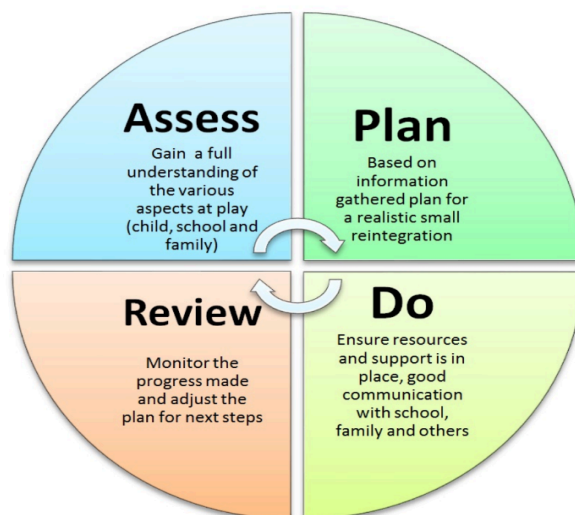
Assess

Gain a full understanding of the various aspects at play (child, school and family)

Plan

Based on information gathered plan for a realistic small reintegration

Review

Monitor the progress made and adjust the plan for next steps

Do

Ensure resources and support is in place, good communication with school, family and others